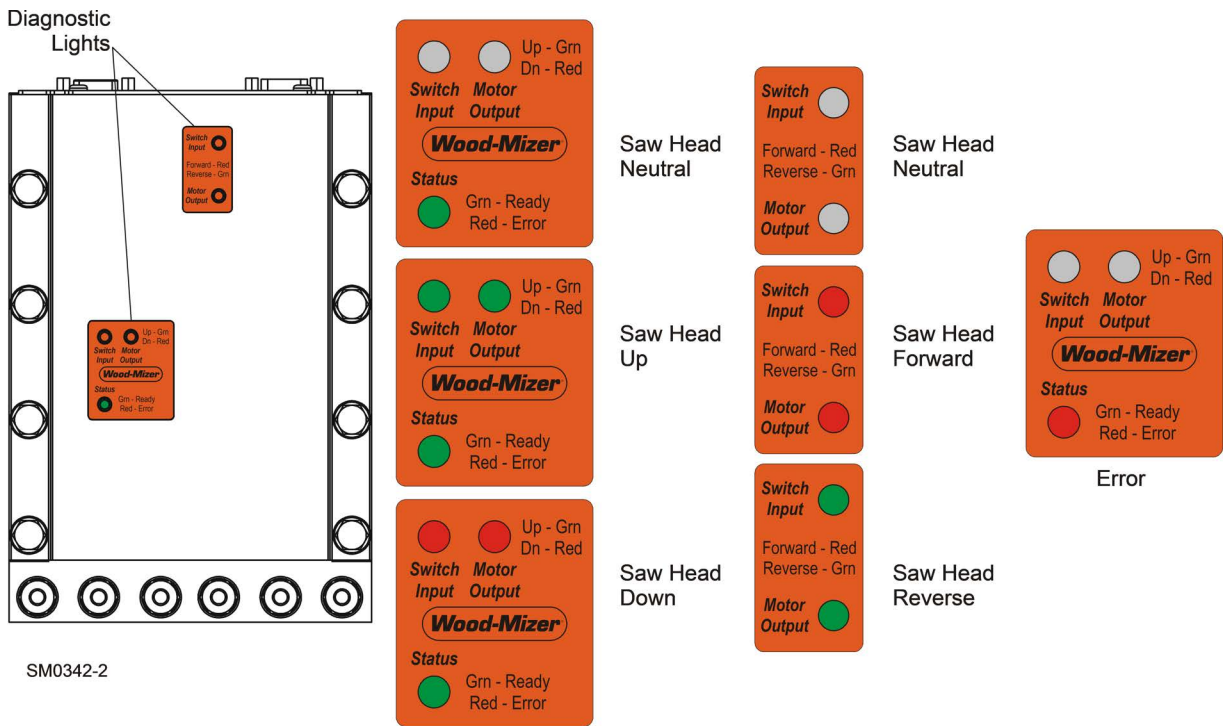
Diagnostic Lights

Switch Input
Forward - Red
Reverse - Grn
Motor Output

Switch Input Motor Output Up - Grn Dn - Red
Wood-Mizer
Status
Grn - Ready
Red - Error

SM0342-2

Up - Grn
Dn - Red
Switch Input
Motor Output
Wood-Mizer
Status
Grn - Ready
Red - Error

Saw Head Neutral

Up - Grn
Dn - Red
Switch Input
Motor Output
Wood-Mizer
Status
Grn - Ready
Red - Error

Saw Head Up

Up - Grn
Dn - Red
Switch Input
Motor Output
Wood-Mizer
Status
Grn - Ready
Red - Error

Saw Head Down

Switch Input
Forward - Red
Reverse - Grn
Motor Output

Saw Head Neutral

Switch Input
Forward - Red
Reverse - Grn
Motor Output

Saw Head Forward

Switch Input
Forward - Red
Reverse - Grn
Motor Output

Saw Head Reverse

Up - Grn
Dn - Red
Switch Input
Motor Output
Wood-Mizer
Status
Grn - Ready
Red - Error

Error